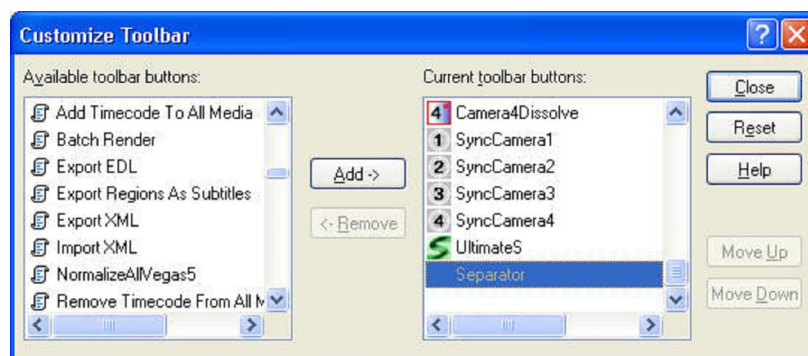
Customize Toolbar

Available toolbar buttons:

Add Timecode To All Media
Batch Render
Export EDL
Export Regions As Subtitles
Export XML
Import XML
NormalizeAllVegas5
Remove Timecode From All M

Add ->

<- Remove

Current toolbar buttons:

4 Camera4Dissolve
1 SyncCamera1
2 SyncCamera2
3 SyncCamera3
4 SyncCamera4
UltimateS
Separator

Close
Reset
Help
Move Up
Move Down